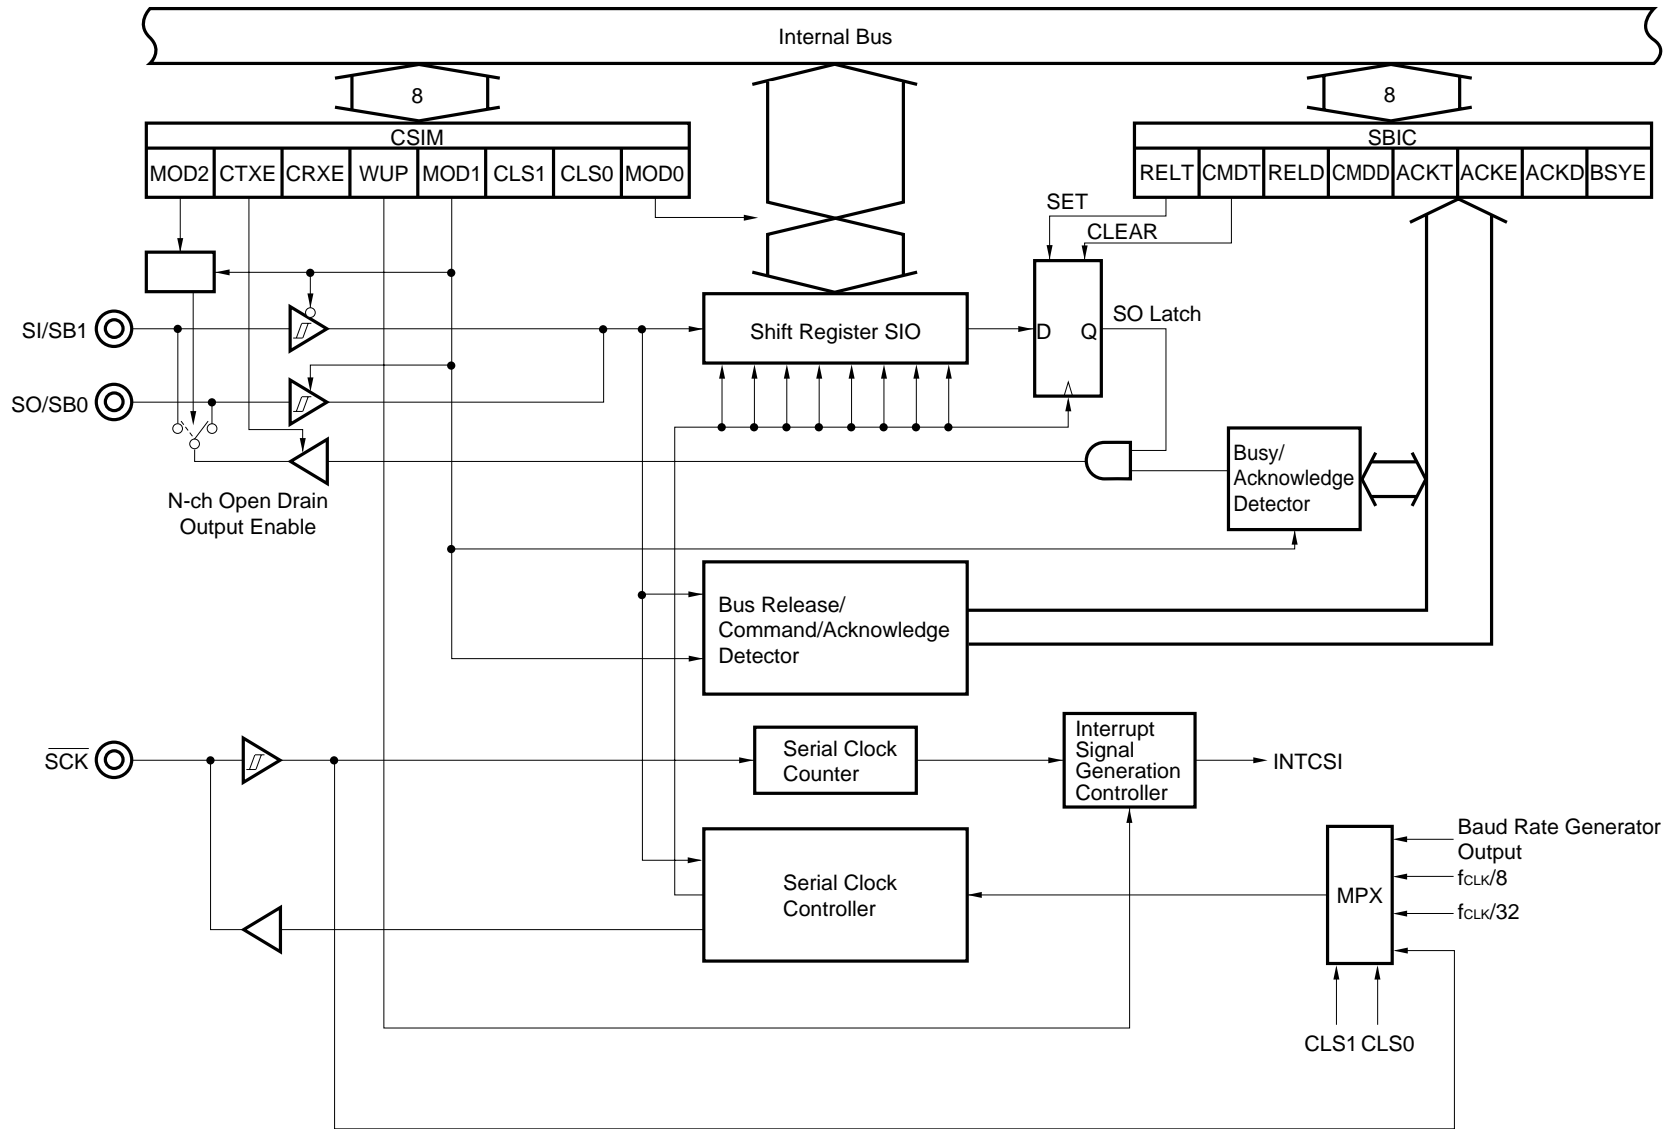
Internal Bus

8

8

CSIM

| MOD2 | CTXE | CRXE | WUP | MOD1 | CLS1 | CLS0 | MOD0 |
|---|---|---|---|---|---|---|---|

SBIC

| RELT | CMDT | RELD | CMDD | ACKT | ACKE | ACKD | BSYE |
|---|---|---|---|---|---|---|---|

SET

CLEAR

SI/SB1

SO/SB0

Shift Register SIO

D

Q

SO Latch

N-ch Open Drain Output Enable

Busy/ Acknowledge Detector

Bus Release/ Command/Acknowledge Detector

$\overline{SCK}$

Serial Clock Counter

Interrupt Signal Generation Controller

INTCSI

Serial Clock Controller

MPX

Baud Rate Generator Output

$f_{CLK}/8$

$f_{CLK}/32$

CLS1 CLS0